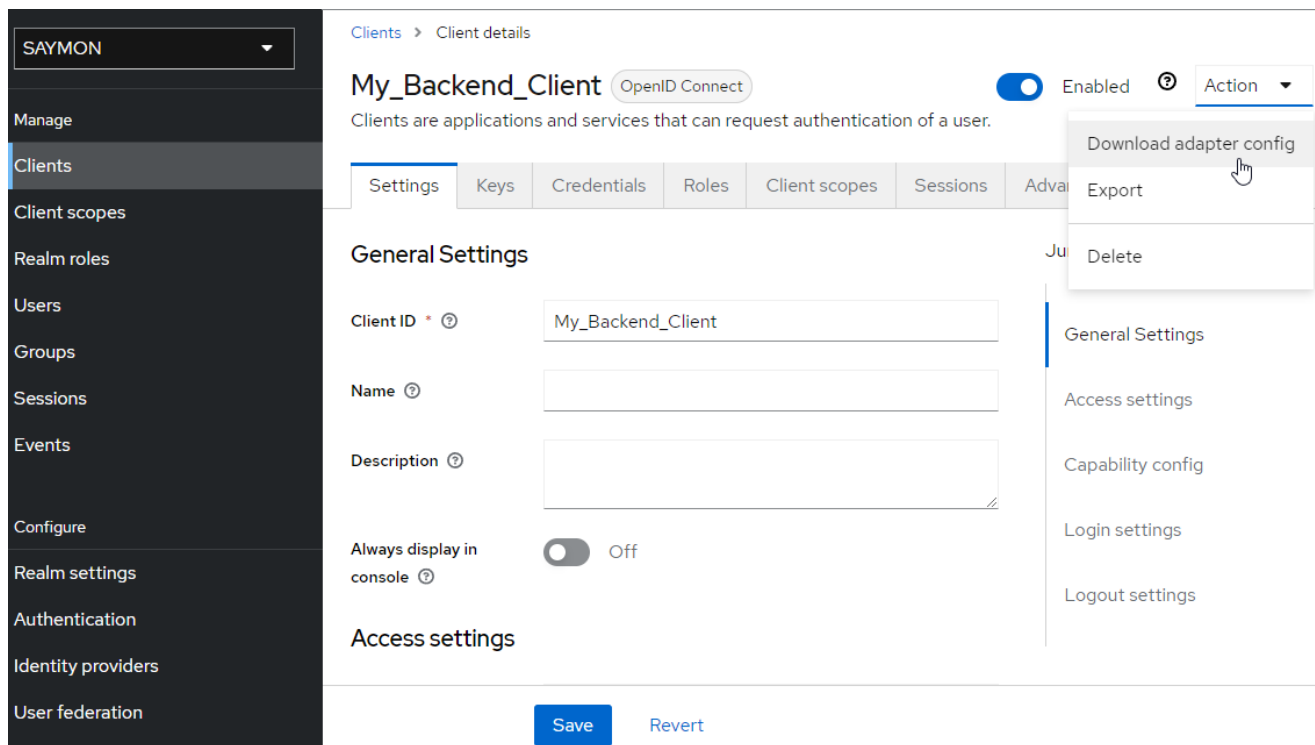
SAYMON

Manage

Clients

Client scopes

Realm roles

Users

Groups

Sessions

Events

Configure

Realm settings

Authentication

Identity providers

User federation

Clients > Client details

My_Backend_Client OpenID Connect

Enabled

Action

Clients are applications and services that can request authentication of a user.

Download adapter config

Export

Delete

Settings | Keys | Credentials | Roles | Client scopes | Sessions | Adva

General Settings

Ju

Client ID * 

My_Backend_Client

Name

Description

Always display in console

Off

Access settings

General Settings

Access settings

Capability config

Login settings

Logout settings

Save

Revert